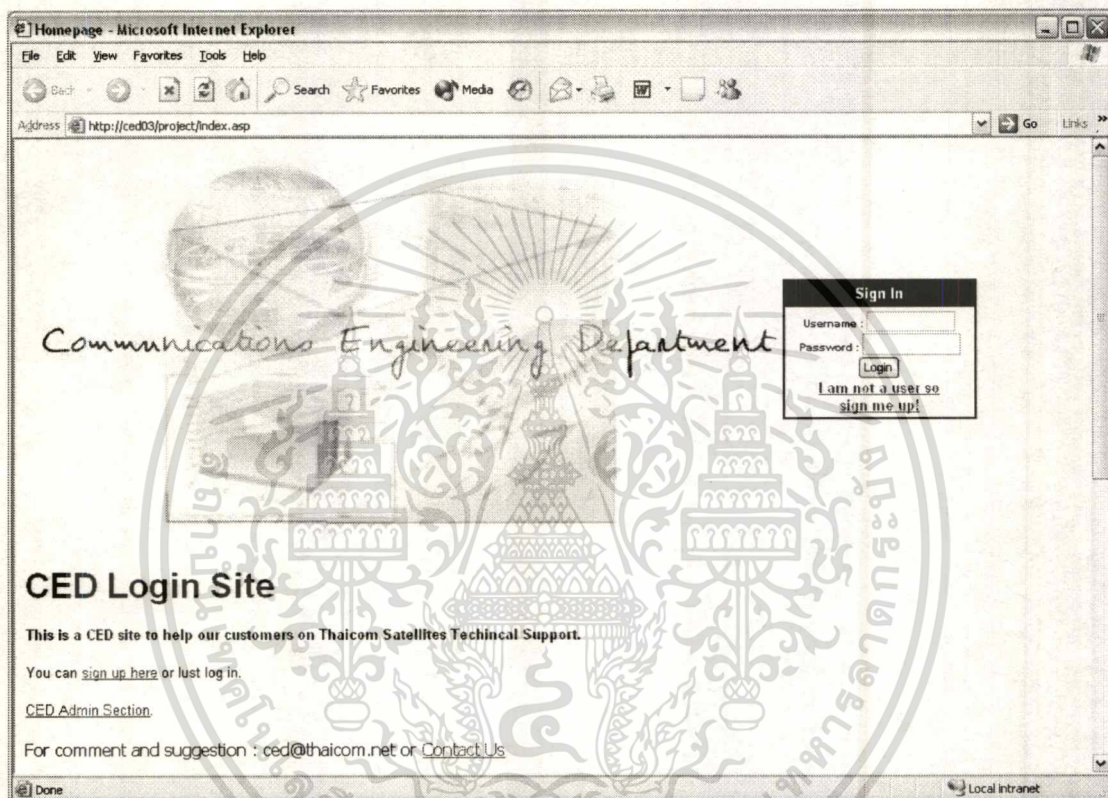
Homepage - Microsoft Internet Explorer

File Edit View Favorites Tools Help

Back Search Favorites Media

Address http://ced03/project/index.asp Go Links »

Communications Engineering Department

Sign In

Username :

Password :

Login

I am not a user so sign me up!

CED Login Site

This is a CED site to help our customers on Thaicom Satellites Techincal Support.

You can sign up here or lust log in.

CED Admin Section.

For comment and suggestion : ced@thaicom.net or Contact Us

Done

Local intranet